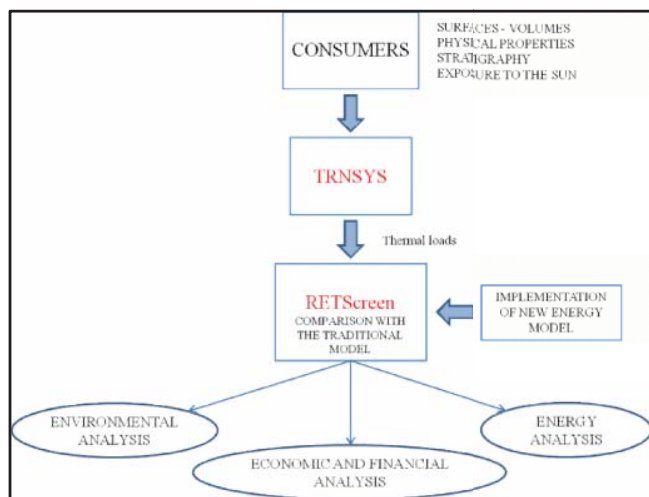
CONSUMERS

SURFACES - VOLUMES
PHYSICAL PROPERTIES
STRATIGRAPHY
EXPOSURE TO THE SUN

TRNSYS

Thermal loads

RETScreen
COMPARISON WITH THE TRADITIONAL MODEL

IMPLEMENTATION OF NEW ENERGY MODEL

ENVIRONMENTAL ANALYSIS

ECONOMIC AND FINANCIAL ANALYSIS

ENERGY ANALYSIS